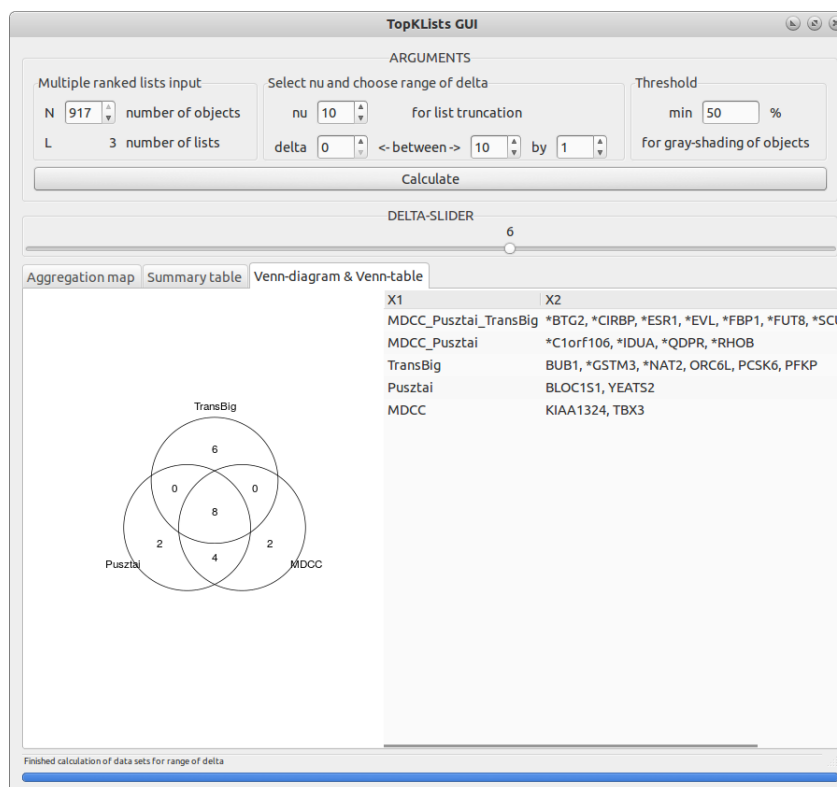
TopKLists GUI

ARGUMENTS

Multiple ranked lists input

N 917 number of objects

L 3 number of lists

Select nu and choose range of delta

nu 10 for list truncation

delta 0 <- between -> 10 by 1

Threshold

min 50 %

for gray-shading of objects

Calculate

DELTA-SLIDER

6

Aggregation map | Summary table | Venn-diagram & Venn-table

TransBig

6

0

0

8

2

2

4

Pusztai

MDCC

| X1 | X2 |
|---|---|
| MDCC_Pusztai_TransBig | *BTG2, *CIRBP, *ESR1, *EVL, *FBP1, *FUT8, *SC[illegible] |
| MDCC_Pusztai | *C1orf106, *IDUA, *QDPR, *RHOB |
| TransBig | BUB1, *GSTM3, *NAT2, ORC6L, PCSK6, PFKP |
| Pusztai | BLOC1S1, YEATS2 |
| MDCC | KIAA1324, TBX3 |

Finished calculation of data sets for range of delta